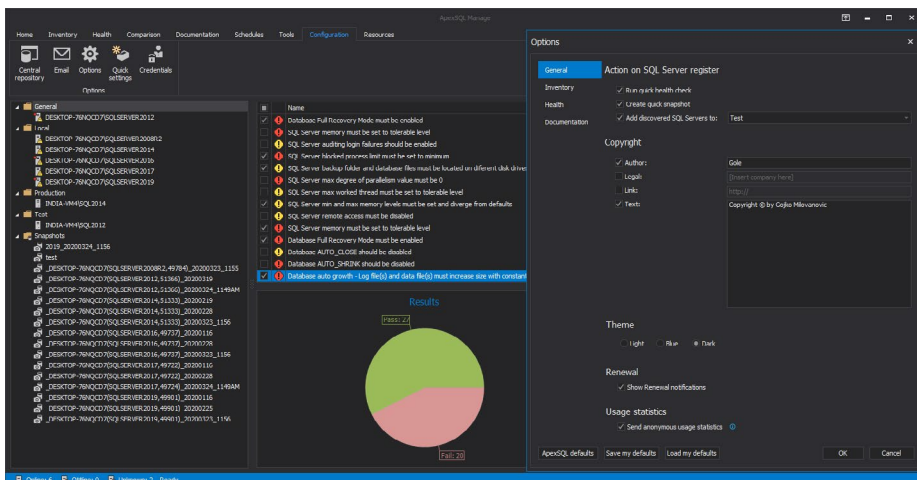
ApexSQL Manage

Home Inventory Health Comparison Documentation Schedules Tools Configuration Resources

Central repository Email Options Quick settings Credentials

Options

General
DESKTOP-76NQCD7\SQLSERVER2012
Local
DESKTOP-76NQCD7\SQLSERVER2008R2
DESKTOP-76NQCD7\SQLSERVER2014
DESKTOP-76NQCD7\SQLSERVER2016
DESKTOP-76NQCD7\SQLSERVER2017
DESKTOP-76NQCD7\SQLSERVER2019
Production
INDIA-VM4\SQL2014
Test
INDIA-VM4\SQL2012
Snapshots
2019_20200324_1156
test
_DESKTOP-76NQCD7\SQLSERVER2008R2,49784)_20200323_1155
_DESKTOP-76NQCD7\SQLSERVER2012,51366)_20200319
_DESKTOP-76NQCD7\SQLSERVER2012,51366)_20200324_1149AM
_DESKTOP-76NQCD7\SQLSERVER2014,51333)_20200219
_DESKTOP-76NQCD7\SQLSERVER2014,51333)_20200228
_DESKTOP-76NQCD7\SQLSERVER2014,51333)_20200323_1156
_DESKTOP-76NQCD7\SQLSERVER2016,49737)_20200116
_DESKTOP-76NQCD7\SQLSERVER2016,49737)_20200228
_DESKTOP-76NQCD7\SQLSERVER2016,49737)_20200323_1156
_DESKTOP-76NQCD7\SQLSERVER2017,49722)_20200116
_DESKTOP-76NQCD7\SQLSERVER2017,49722)_20200228
_DESKTOP-76NQCD7\SQLSERVER2017,49724)_20200324_1149AM
_DESKTOP-76NQCD7\SQLSERVER2019,49901)_20200116
_DESKTOP-76NQCD7\SQLSERVER2019,49901)_20200225
_DESKTOP-76NQCD7\SQLSERVER2019,49901)_20200323_1156

Name
Database Full Recovery Mode must be enabled
SQL Server memory must be set to tolerable level
SQL Server auditing login failures should be enabled
SQL Server blocked process limit must be set to minimum
SQL Server backup folder and database files must be located on different disk drives
SQL Server max degree of parallelism value must be 0
SQL Server max worked thread must be set to tolerable level
SQL Server min and max memory levels must be set and diverge from defaults
SQL Server remote access must be disabled
SQL Server memory must be set to tolerable level
Database Full Recovery Mode must be enabled
Database AUTO_CLOSE should be disabled
Database AUTO_SHRINK should be disabled
Database auto growth - Log file(s) and data file(s) must increase size with constant

Results
Pass: 27
Fail: 20

Options

General
Inventory
Health
Documentation

Action on SQL Server register
✓ Run quick health check
✓ Create quick snapshot
✓ Add discovered SQL Servers to: Test

Copyright
✓ Author: Gole
Logo: [Insert company here]
Link: https://
✓ Text: Copyright © by Gojko Milovanovic

Theme
Light Blue Dark

Renewal
✓ Show Renewal notifications

Usage statistics
✓ Send anonymous usage statistics

ApexSQL defaults Save my defaults Load my defaults OK Cancel

Online: 6 Offline: 0 Unknown: 2 Ready